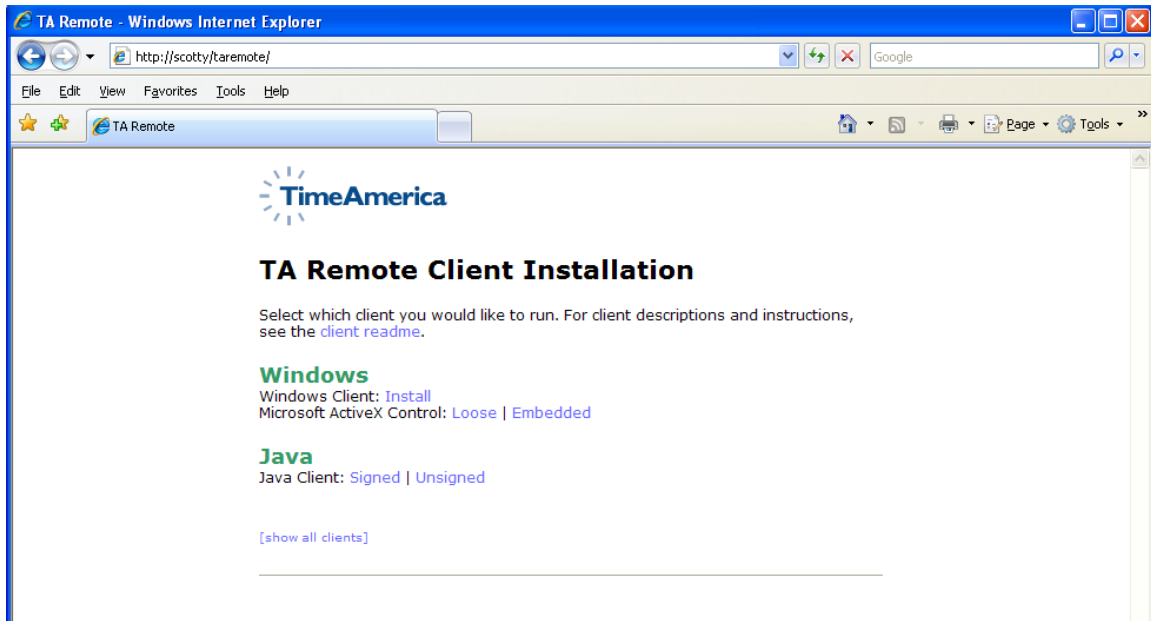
TA Remote - Windows Internet Explorer

http://scotty/taremote/

Google

File Edit View Favorites Tools Help

TA Remote

Page Tools

TimeAmerica

TA Remote Client Installation

Select which client you would like to run. For client descriptions and instructions, see the client readme.

Windows
Windows Client: Install
Microsoft ActiveX Control: Loose | Embedded

Java
Java Client: Signed | Unsigned

[show all clients]